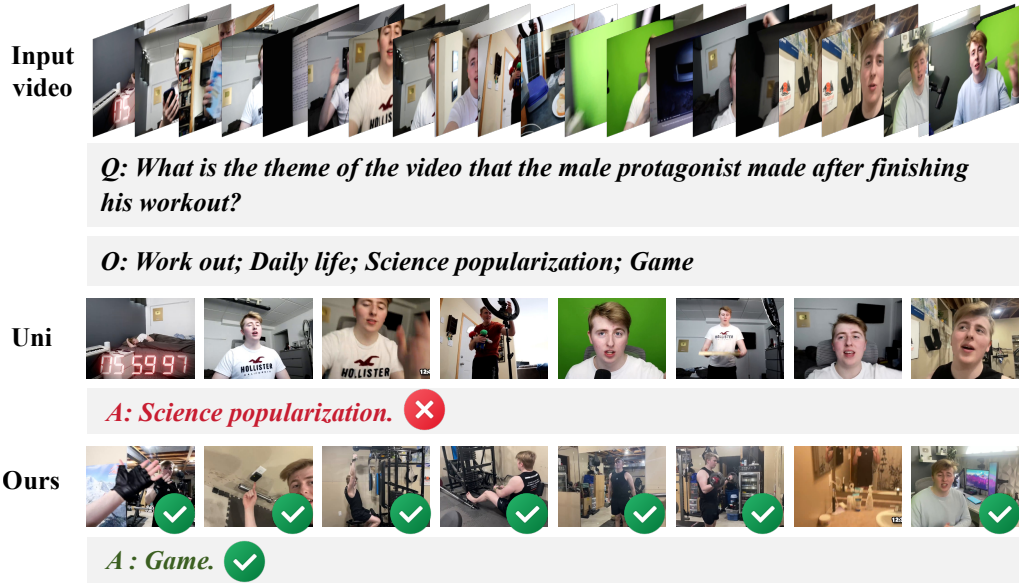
Input video

Q: What is the theme of the video that the male protagonist made after finishing his workout?

O: Work out; Daily life; Science popularization; Game

Uni

A: Science popularization.

Ours

A : Game.